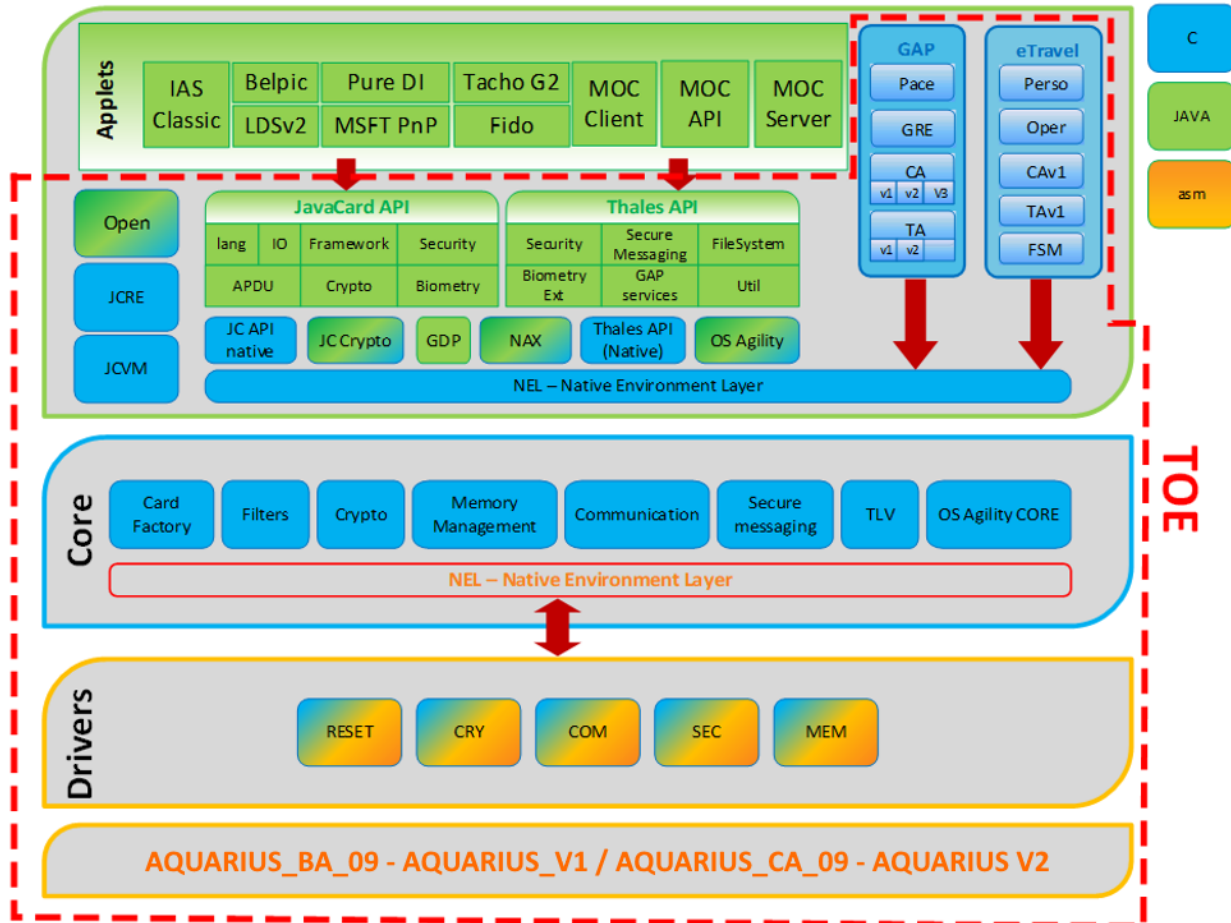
Applets

IAS Classic
Belpic
LDSv2
Pure DI
MSFT PnP
Tacho G2
Fido
MOC Client
MOC API
MOC Server

GAP
Pace
GRE
CA
v1 v2 V3
TA
v1 v2

eTravel
Perso
Oper
CAv1
TAv1
FSM

C
JAVA
asm

Open
JCRE
JCVM

JavaCard API
lang | IO | Framework | Security
APDU | Crypto | Biometry

Thales API
Security | Secure Messaging | FileSystem
Biometry Ext | GAP services | Util

JC API native
JC Crypto
GDP
NAX
Thales API (Native)
OS Agility

NEL – Native Environment Layer

TOE

Core
Card Factory
Filters
Crypto
Memory Management
Communication
Secure messaging
TLV
OS Agility CORE
NEL – Native Environment Layer

Drivers
RESET
CRY
COM
SEC
MEM

AQUARIUS_BA_09 - AQUARIUS_V1 / AQUARIUS_CA_09 - AQUARIUS V2